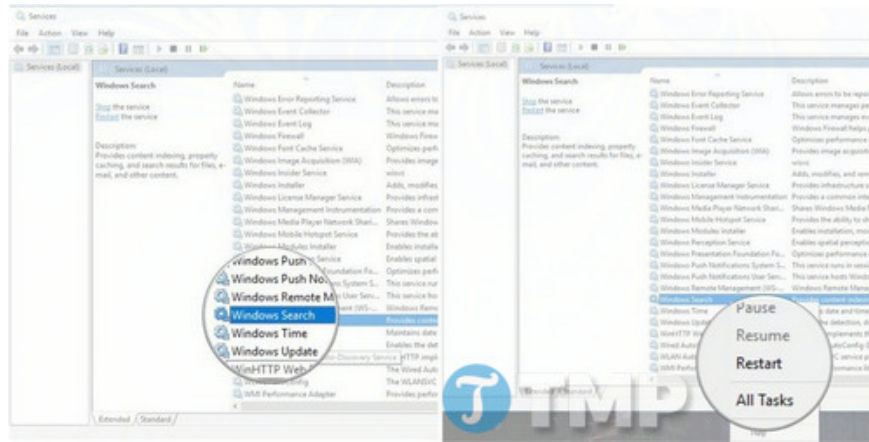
Services
File Action View Help

Services (Local)

Services (Local)

Windows Search

Stop the service
Restart the service

Description:
Provides content indexing, property caching, and search results for files, e-mail, and other content.

| Name | Description |
|---|---|
| Windows Error Reporting Service | Allows errors to |
| Windows Event Collector | This service ma |
| Windows Event Log | This service ma |
| Windows Firewall | Windows Firew |
| Windows Font Cache Service | Optimizes perfo |
| Windows Image Acquisition (WIA) | Provides imag |
| Windows Insider Service | wisvc |
| Windows Installer | Adds, modifies |
| Windows License Manager Service | Provides infrast |
| Windows Management Instrumentation | Provides a com |
| Windows Media Player Network Shari... | Shares Window |
| Windows Mobile Hotspot Service | Provides the ab |
| Windows Modules Installer | Enables install |
| Windows Push | Enables spati |
| Windows Push No | Optimizes perfo |
| Windows Remote M | This service ho |
| Windows Search | Provides conte |
| Windows Time | Maintains date |
| Windows Update | HTTP impl |
| WinHTTP Web | The Wired Auto |
| | The WLANSVC |
| WMI Performance Adapter | Provides perfo |

Extended Standard

Services
File Action View Help

Services (Local)

Services (Local)

Windows Search

Stop the service
Restart the service

Description:
Provides content indexing, property caching, and search results for files, e-mail, and other content.

| Name | Description |
|---|---|
| Windows Error Reporting Service | Allows errors to be reported |
| Windows Event Collector | This service manages pe |
| Windows Event Log | This service manages ev |
| Windows Firewall | Windows Firewall helps p |
| Windows Font Cache Service | Optimizes performance |
| Windows Image Acquisition (WIA) | Provides image acquisiti |
| Windows Insider Service | wisvc |
| Windows Installer | Adds, modifies, and rem |
| Windows License Manager Service | Provides infrastructure s |
| Windows Management Instrumentation | Provides a common inte |
| Windows Media Player Network Shari... | Shares Windows Media |
| Windows Mobile Hotspot Service | Provides the ability to sh |
| Windows Modules Installer | Enables installation, mo |
| Windows Perception Service | Enables spatial percepti |
| Windows Presentation Foundation Fo... | Optimizes performance |
| Windows Push Notifications System S... | This service runs in sessi |
| Windows Push Notifications User Ser... | This service hosts Wind |
| Windows Remote Management (WS-... | Windows Remote Manag |
| Windows Search | Provides content indexin |
| Windows Time | date and time |
| Windows Upda | detection, d |
| WinHTTP We | implements th |
| Wired Auto | toConfig (D |
| WLAN Auto | C service p |
| WMI Perfor | rmance li |

Pause
Resume
Restart
All Tasks

Help

Extended Standard

TMP